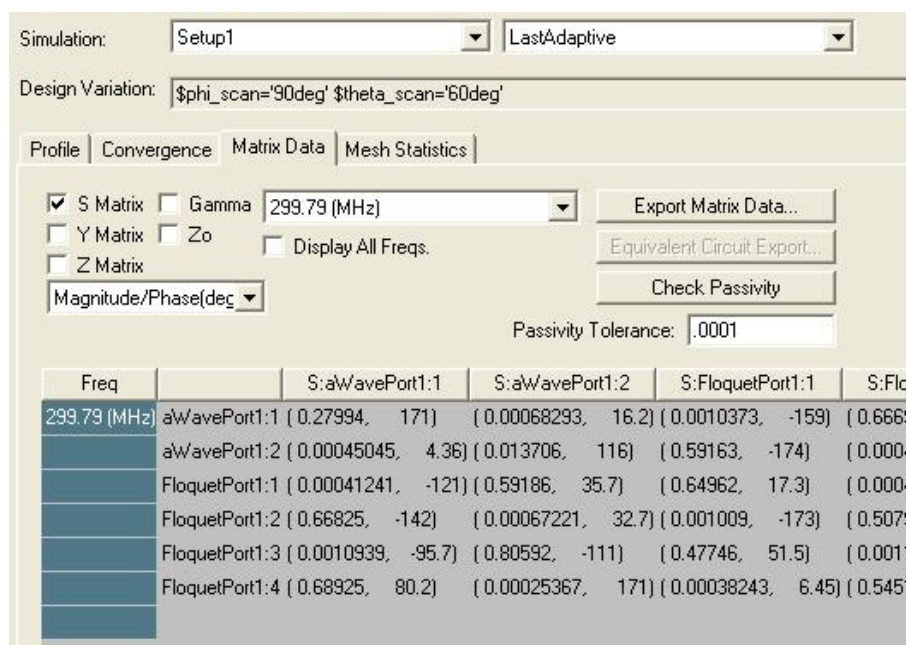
Simulation: Setup1 LastAdaptive

Design Variation: $phi_scan='90deg' $theta_scan='60deg'

Profile | Convergence | Matrix Data | Mesh Statistics

☑ S Matrix ☐ Gamma 299.79 (MHz) Export Matrix Data...
☐ Y Matrix ☐ Zo ☐ Display All Freqs. Equivalent Circuit Export...
☐ Z Matrix Check Passivity
Magnitude/Phase(deg
Passivity Tolerance: .0001

| Freq | | S:aWavePort1:1 | S:aWavePort1:2 | S:FloquetPort1:1 | S:Flo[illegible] |
|---|---|---|---|---|---|
| 299.79 (MHz) | aWavePort1:1 | ( 0.27994, 171) | ( 0.00068293, 16.2) | ( 0.0010373, -159) | ( 0.666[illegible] |
| | aWavePort1:2 | ( 0.00045045, 4.36) | ( 0.013706, 116) | ( 0.59163, -174) | ( 0.000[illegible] |
| | FloquetPort1:1 | ( 0.00041241, -121) | ( 0.59186, 35.7) | ( 0.64962, 17.3) | ( 0.000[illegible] |
| | FloquetPort1:2 | ( 0.66825, -142) | ( 0.00067221, 32.7) | ( 0.001009, -173) | ( 0.507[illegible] |
| | FloquetPort1:3 | ( 0.0010939, -95.7) | ( 0.80592, -111) | ( 0.47746, 51.5) | ( 0.001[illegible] |
| | FloquetPort1:4 | ( 0.68925, 80.2) | ( 0.00025367, 171) | ( 0.00038243, 6.45) | ( 0.545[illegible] |